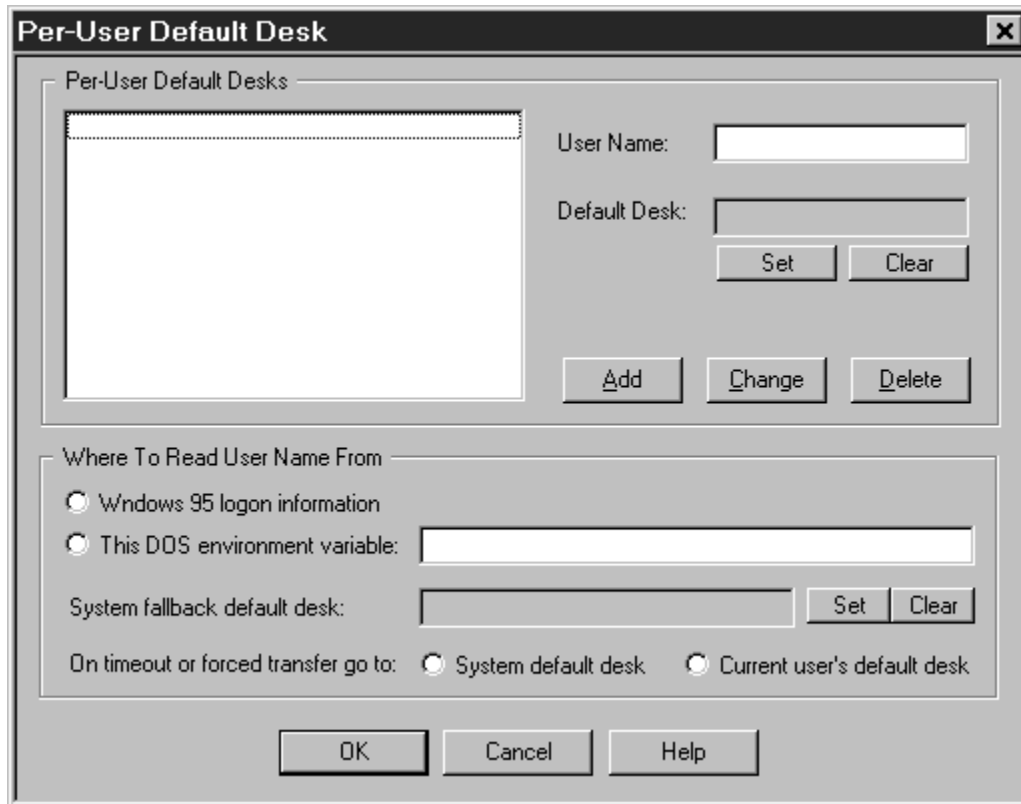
Per-User Default Desk

Per-User Default Desks

User Name:

Default Desk:

Set

Clear

Add

Change

Delete

Where To Read User Name From

Wndows 95 logon information

This DOS environment variable:

System fallback default desk:

Set

Clear

On timeout or forced transfer go to:

System default desk

Current user's default desk

OK

Cancel

Help